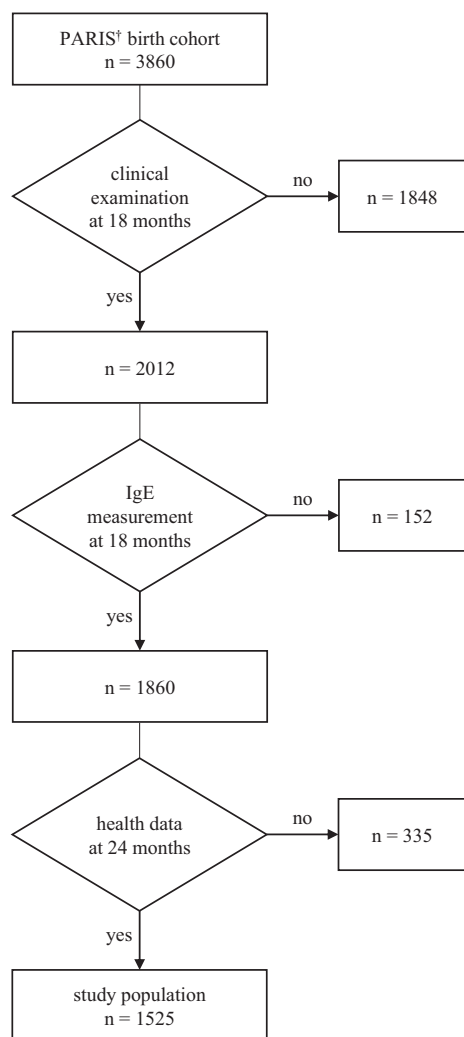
PARIS† birth cohort
n = 3860

clinical examination at 18 months

no

n = 1848

yes

n = 2012

IgE measurement at 18 months

no

n = 152

yes

n = 1860

health data at 24 months

no

n = 335

yes

study population
n = 1525